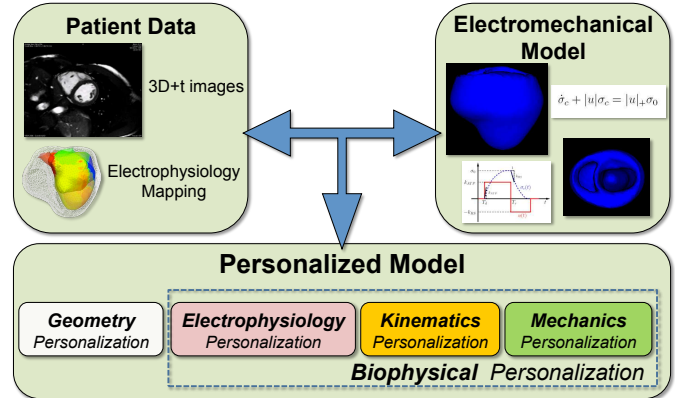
Patient Data

3D+t images

Electrophysiology Mapping

Electromechanical Model

$\dot{\sigma}_c + |u|\sigma_c = |u|_+\sigma_0$

Personalized Model

Geometry Personalization

Electrophysiology Personalization

Kinematics Personalization

Mechanics Personalization

Biophysical Personalization